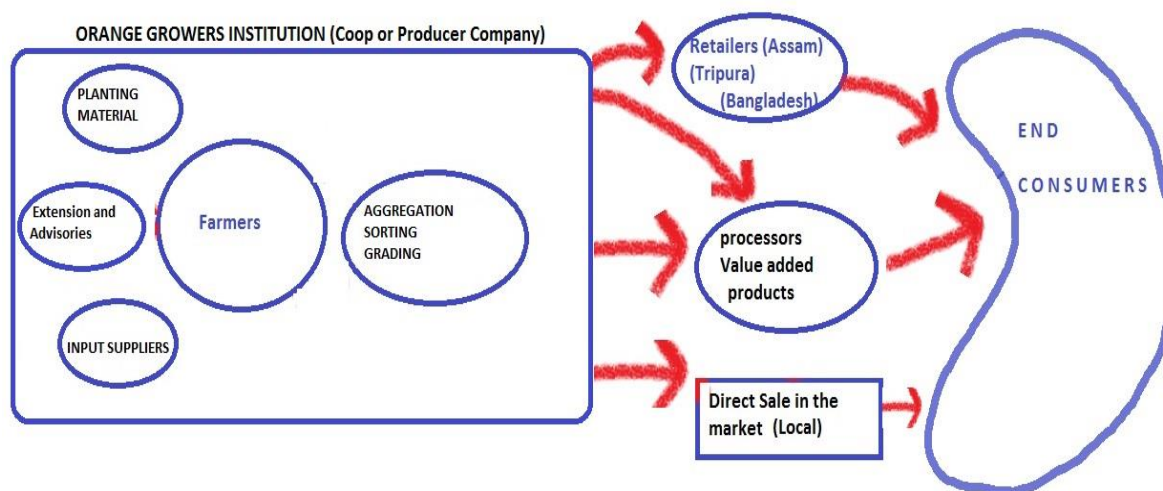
ORANGE GROWERS INSTITUTION (Coop or Producer Company)

PLANTING MATERIAL

Extension and Advisories

Farmers

AGGREGATION SORTING GRADING

INPUT SUPPLIERS

Retailers (Assam) (Tripura) (Bangladesh)

processors Value added products

Direct Sale in the market (Local)

END CONSUMERS